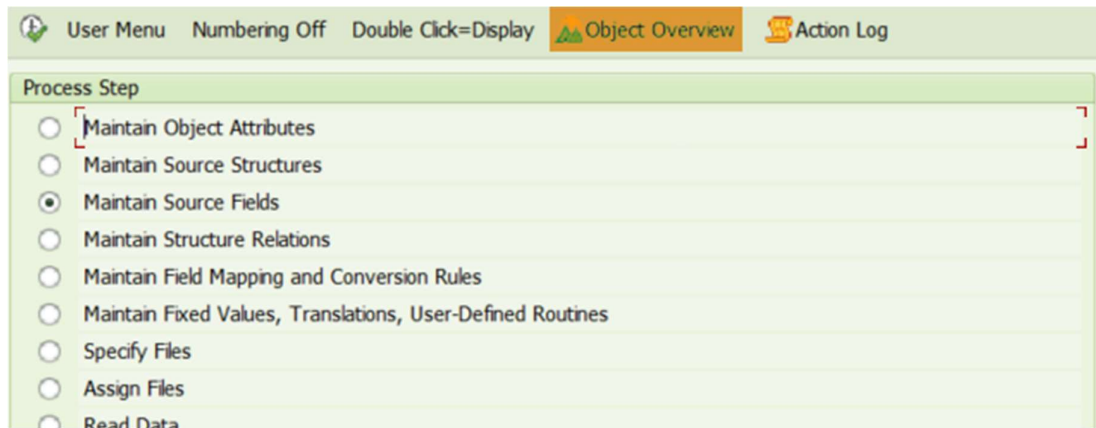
User Menu Numbering Off Double Click=Display Object Overview Action Log

Process Step

Maintain Object Attributes
Maintain Source Structures
Maintain Source Fields
Maintain Structure Relations
Maintain Field Mapping and Conversion Rules
Maintain Fixed Values, Translations, User-Defined Routines
Specify Files
Assign Files
Read Data